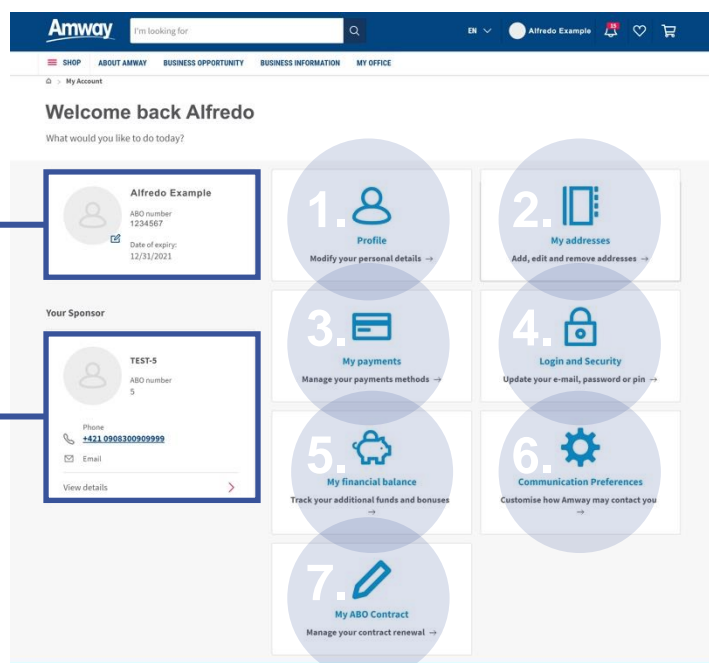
Amway I'm looking for

EN Alfredo Example 15

SHOP ABOUT AMWAY BUSINESS OPPORTUNITY BUSINESS INFORMATION MY OFFICE

> My Account

Welcome back Alfredo

What would you like to do today?

Alfredo Example
ABO number
1234567
Date of expiry:
12/31/2021

Your Sponsor

TEST-5
ABO number
5

Phone
+421 0908300909999
Email

View details >

1. Profile
Modify your personal details →

2. My addresses
Add, edit and remove addresses →

3. My payments
Manage your payments methods →

4. Login and Security
Update your e-mail, password or pin →

5. My financial balance
Track your additional funds and bonuses →

6. Communication Preferences
Customise how Amway may contact you →

7. My ABO Contract
Manage your contract renewal →